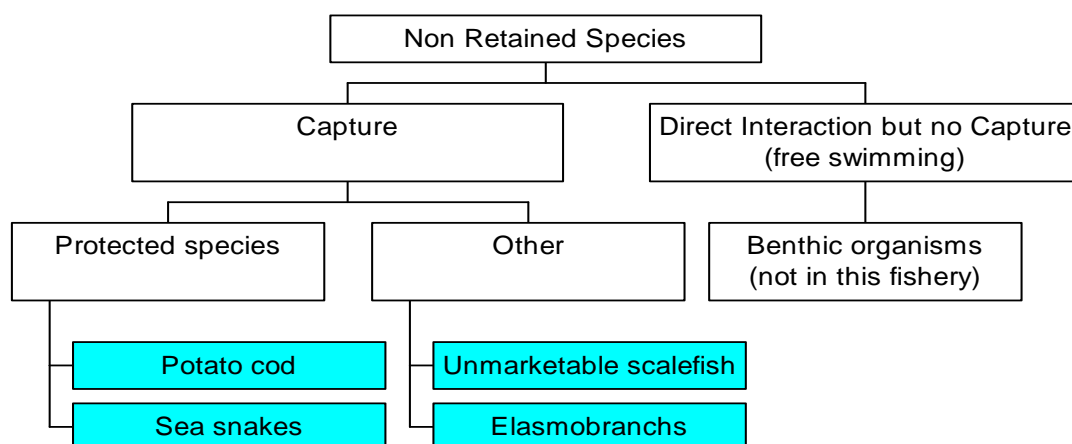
Non Retained Species

Capture

Direct Interaction but no Capture (free swimming)

Protected species

Other

Benthic organisms (not in this fishery)

Potato cod

Sea snakes

Unmarketable scalefish

Elasmobranchs